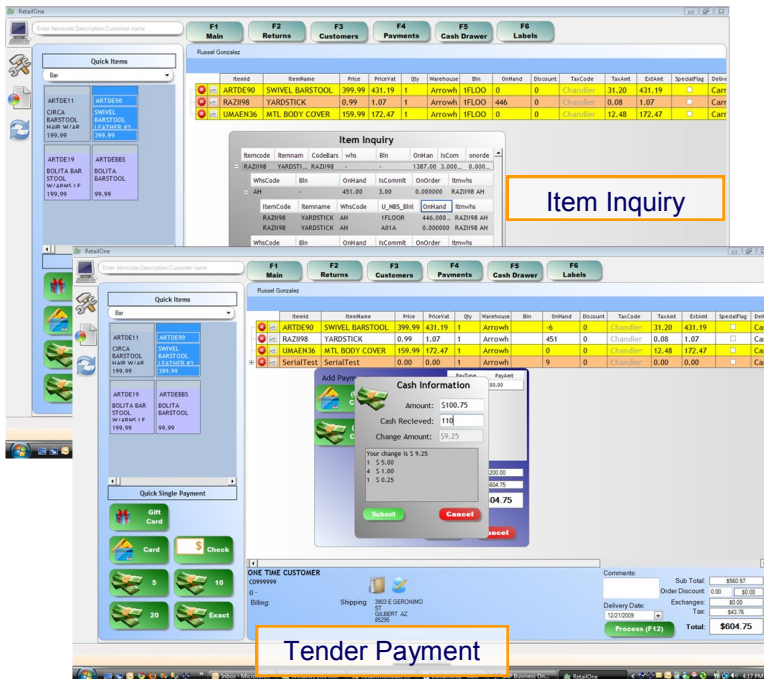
RetailOne

Enter Itemcode,Description,Customer name

F1 Main
F2 Returns
F3 Customers
F4 Payments
F5 Cash Drawer
F6 Labels

Russel Gonzalez

Quick Items

Bar

ARTDE11 CIRCA BARSTOOL HAIR W/AR 199.99
ARTDE90 SWIVEL BARSTOOL LEATHER #1 399.99
ARTDE19 BOLITA BAR STOOL W/ARM LF 199.99
ARTDE885 BOLITA BARSTOOL 99.99

| | ItemId | ItemName | Price | PriceVat | Qty | Warehouse | Bin | OnHand | Discount | TaxCode | TaxAmt | ExtAmt | SpecialFlag | Delive |
|---|---|---|---|---|---|---|---|---|---|---|---|---|---|---|
| | ARTDE90 | SWIVEL BARSTOOL | 399.99 | 431.19 | 1 | Arrowh | 1FLOO | 0 | 0 | Chandler | 31.20 | 431.19 | | Carr |
| | RAZII98 | YARDSTICK | 0.99 | 1.07 | 1 | Arrowh | 1FLOO | 446 | 0 | Chandler | 0.08 | 1.07 | | Carr |
| | UMAEN36 | MTL BODY COVER | 159.99 | 172.47 | 1 | Arrowh | 1FLOO | 0 | 0 | Chandler | 12.48 | 172.47 | | Carr |

Item Inquiry

| Itemcode | Itemnam | CodeBars | whs | Bin | OnHan | IsCom | onorde |
|---|---|---|---|---|---|---|---|
| RAZII98 | YARDSTI... | RAZII98 | - | - | 1387.00 | 3.000... | 0.000... |

| WhsCode | Bin | OnHand | IsCommit | OnOrder | Itmwhs |
|---|---|---|---|---|---|
| AH | - | 451.00 | 3.00 | 0.000000 | RAZII98 AH |

| ItemCode | Itemname | WhsCode | U_NBS_Binl | OnHand | Itmwhs |
|---|---|---|---|---|---|
| RAZII98 | YARDSTICK | AH | 1FLOOR | 446.000... | RAZII98 AH |
| RAZII98 | YARDSTICK | AH | A01A | 4.000000 | RAZII98 AH |

| WhsCode | Bin | OnHand | IsCommit | OnOrder | Itmwhs |
|---|---|---|---|---|---|

Item Inquiry

RetailOne

Enter Itemcode,Description,Customer name

F1 Main
F2 Returns
F3 Customers
F4 Payments
F5 Cash Drawer
F6 Labels

Russel Gonzalez

Quick Items

Bar

ARTDE11 CIRCA BARSTOOL HAIR W/AR 199.99
ARTDE90 SWIVEL BARSTOOL LEATHER #1 399.99
ARTDE19 BOLITA BAR STOOL W/ARM LF 199.99
ARTDE885 BOLITA BARSTOOL 99.99

| | ItemId | ItemName | Price | PriceVat | Qty | Warehouse | Bin | OnHand | Discount | TaxCode | TaxAmt | ExtAmt | SpecialFlag | Deli |
|---|---|---|---|---|---|---|---|---|---|---|---|---|---|---|
| | ARTDE90 | SWIVEL BARSTOOL | 399.99 | 431.19 | 1 | Arrowh | | -6 | 0 | Chandler | 31.20 | 431.19 | | Ca |
| | RAZII98 | YARDSTICK | 0.99 | 1.07 | 1 | Arrowh | | 451 | 0 | Chandler | 0.08 | 1.07 | | Ca |
| | UMAEN36 | MTL BODY COVER | 159.99 | 172.47 | 1 | Arrowh | | 0 | 0 | Chandler | 12.48 | 172.47 | | Ca |
| | SerialTest | SerialTest | 0.00 | 0.00 | 1 | Arrowh | | 9 | 0 | Chandler | 0.00 | 0.00 | | Ca |

Add Payment
PayType PayAmt
00.00

Cash Information
Amount: $100.75
Cash Recieved: 110
Change Amount: $9.25

Your change is $ 9.25
1 $ 5.00
4 $ 1.00
1 $ 0.25

Submit
Cancel
200.00
604.75
04.75
ancel

Quick Single Payment
Gift Card
Card
Check
5
10
20
Exact

ONE TIME CUSTOMER
C0999999
0 -
Billing:
Shipping: 3903 E GERONIMO ST GILBERT AZ 85295

Comments:
Sub Total: $560.97
Order Discount: 0.00 $0.00
Exchanges: $0.00
Tax: $43.76
Delivery Date: 12/21/2009
Process (F12)
Total: $604.75

Tender Payment

Inbox - Microsoft
RetailOne
4:17 PM